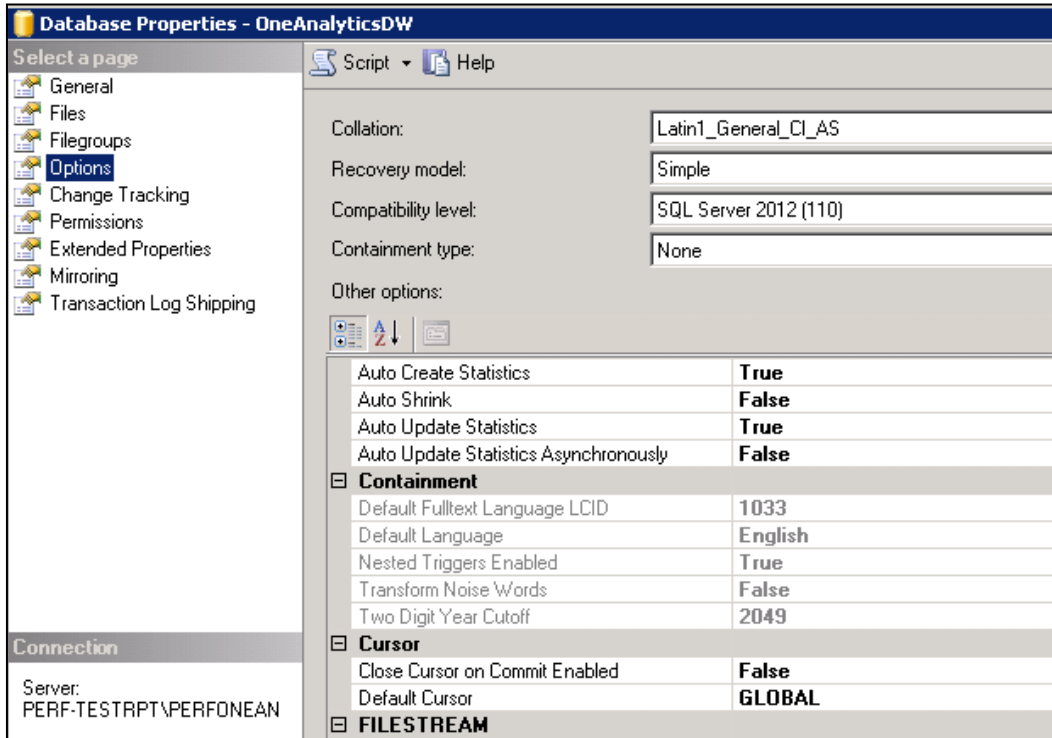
Database Properties - OneAnalyticsDW

Select a page
General
Files
Filegroups
Options
Change Tracking
Permissions
Extended Properties
Mirroring
Transaction Log Shipping

Connection
Server:
PERF-TESTRPT\PERFONEAN

Script Help

Collation: Latin1_General_CI_AS
Recovery model: Simple
Compatibility level: SQL Server 2012 (110)
Containment type: None
Other options:

| | |
|---|---|
| Auto Create Statistics | True |
| Auto Shrink | False |
| Auto Update Statistics | True |
| Auto Update Statistics Asynchronously | False |
| ⊟ Containment | |
| Default Fulltext Language LCID | 1033 |
| Default Language | English |
| Nested Triggers Enabled | True |
| Transform Noise Words | False |
| Two Digit Year Cutoff | 2049 |
| ⊟ Cursor | |
| Close Cursor on Commit Enabled | False |
| Default Cursor | GLOBAL |
| ⊟ FILESTREAM | |